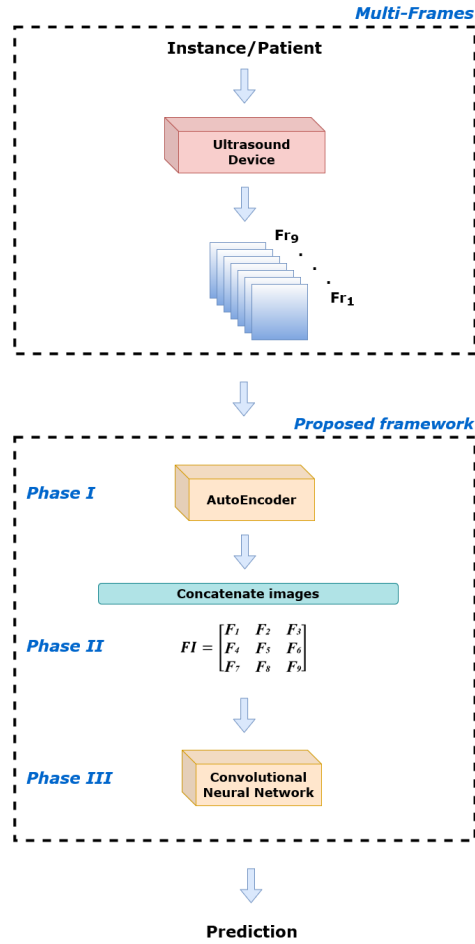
Multi-Frames

Instance/Patient

Ultrasound Device

$Fr_9$

. . .

$Fr_1$

Proposed framework

Phase I

AutoEncoder

Concatenate images

Phase II

$FI = \begin{bmatrix} F_1 & F_2 & F_3 \\ F_4 & F_5 & F_6 \\ F_7 & F_8 & F_9 \end{bmatrix}$

Phase III

Convolutional Neural Network

Prediction